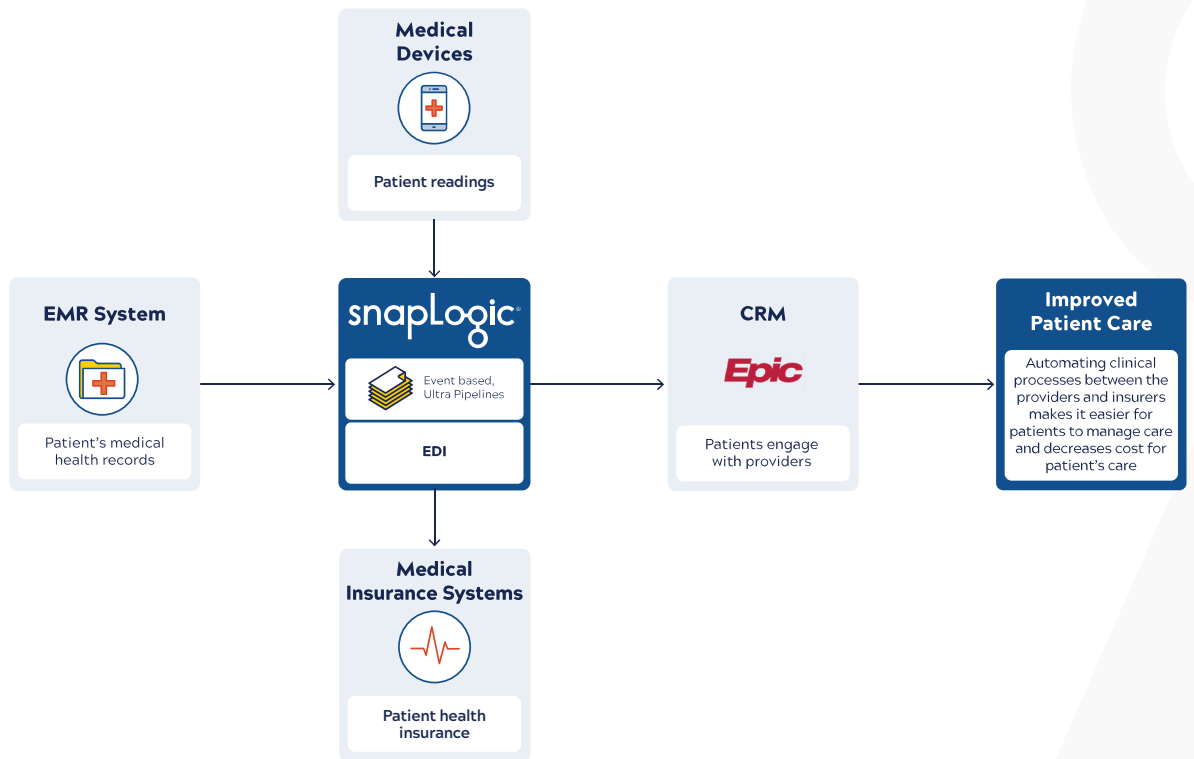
Medical Devices

Patient readings

EMR System

Patient's medical health records

snapLogic

Event based, Ultra Pipelines

EDI

CRM

Epic

Patients engage with providers

Improved Patient Care

Automating clinical processes between the providers and insurers makes it easier for patients to manage care and decreases cost for patient's care

Medical Insurance Systems

Patient health insurance